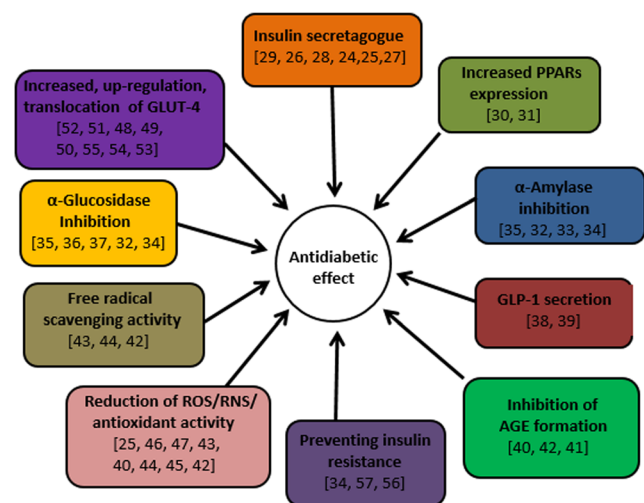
Insulin secretagogue
[29, 26, 28, 24,25,27]

Increased, up-regulation, translocation of GLUT-4
[52, 51, 48, 49, 50, 55, 54, 53]

Increased PPARs expression
[30, 31]

α-Glucosidase Inhibition
[35, 36, 37, 32, 34]

α-Amylase inhibition
[35, 32, 33, 34]

Antidiabetic effect

Free radical scavenging activity
[43, 44, 42]

GLP-1 secretion
[38, 39]

Reduction of ROS/RNS/ antioxidant activity
[25, 46, 47, 43, 40, 44, 45, 42]

Preventing insulin resistance
[34, 57, 56]

Inhibition of AGE formation
[40, 42, 41]